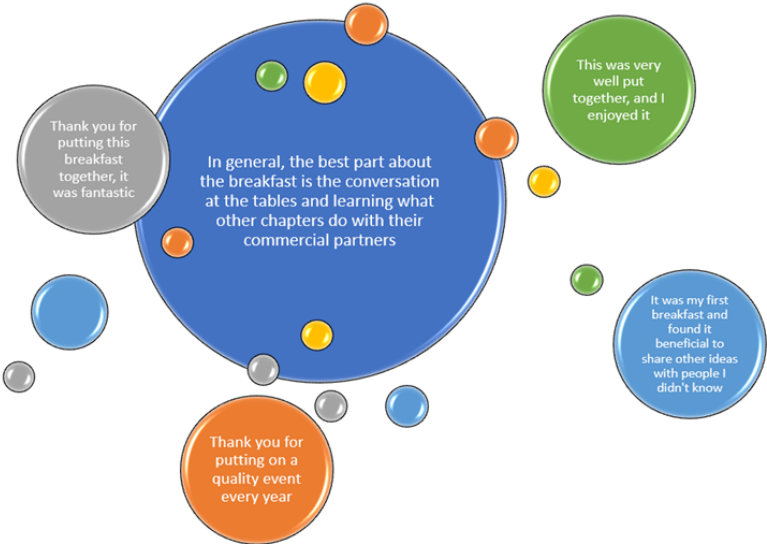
Thank you for putting this breakfast together, it was fantastic

In general, the best part about the breakfast is the conversation at the tables and learning what other chapters do with their commercial partners

This was very well put together, and I enjoyed it

It was my first breakfast and found it beneficial to share other ideas with people I didn't know

Thank you for putting on a quality event every year